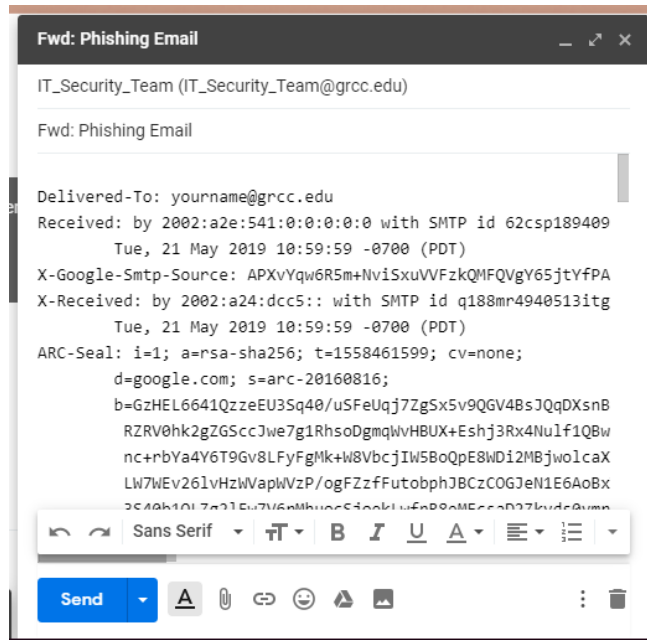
Fwd: Phishing Email

IT_Security_Team (IT_Security_Team@grcc.edu)

Fwd: Phishing Email

Delivered-To: yourname@grcc.edu
Received: by 2002:a2e:541:0:0:0:0:0 with SMTP id 62csp189409
Tue, 21 May 2019 10:59:59 -0700 (PDT)
X-Google-Smtp-Source: APXvYqw6R5m+NviSxuVVFzkQMFQVgY65jtYfPA
X-Received: by 2002:a24:dcc5:: with SMTP id q188mr4940513itg
Tue, 21 May 2019 10:59:59 -0700 (PDT)
ARC-Seal: i=1; a=rsa-sha256; t=1558461599; cv=none;
d=google.com; s=arc-20160816;
b=GzHEL6641QzzeEU3Sq40/uSFeUqj7ZgSx5v9QGV4BsJQqDXsnB
RZRV0hk2gZGSccJwe7g1RhsoDgmqWvHBUX+Eshj3Rx4Nulf1QBw
nc+rbYa4Y6T9Gv8LFyFgMk+W8VbcjIW5BoQpE8WDi2MBjwolcaX
LW7WEv26lvHzWVapWVzP/ogFZzfFutobphJBCzCOGJeN1E6AoBx
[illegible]

Sans Serif

Send